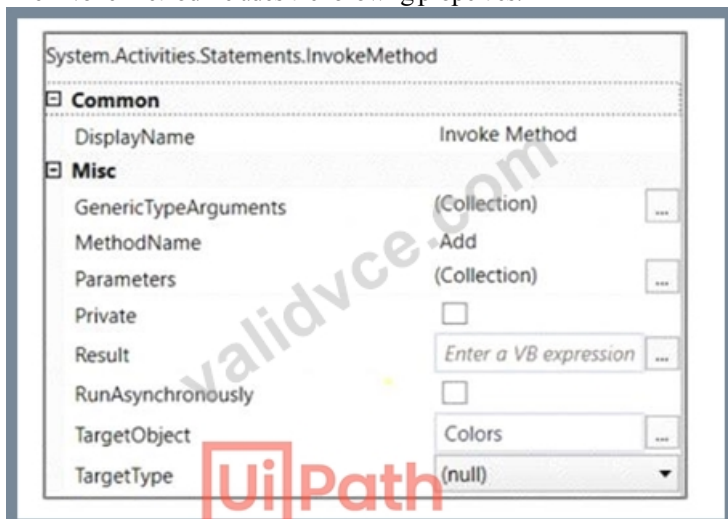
System.Activities.Statements.InvokeMethod

⊟ Common

| | |
|---|---|
| DisplayName | Invoke Method |

⊟ Misc

| | |
|---|---|
| GenericTypeArguments | (Collection) ... |
| MethodName | Add |
| Parameters | (Collection) ... |
| Private | |
| Result | Enter a VB expression ... |
| RunAsynchronously | |
| TargetObject | Colors ... |
| TargetType | (null) |

validvce.com

UiPath